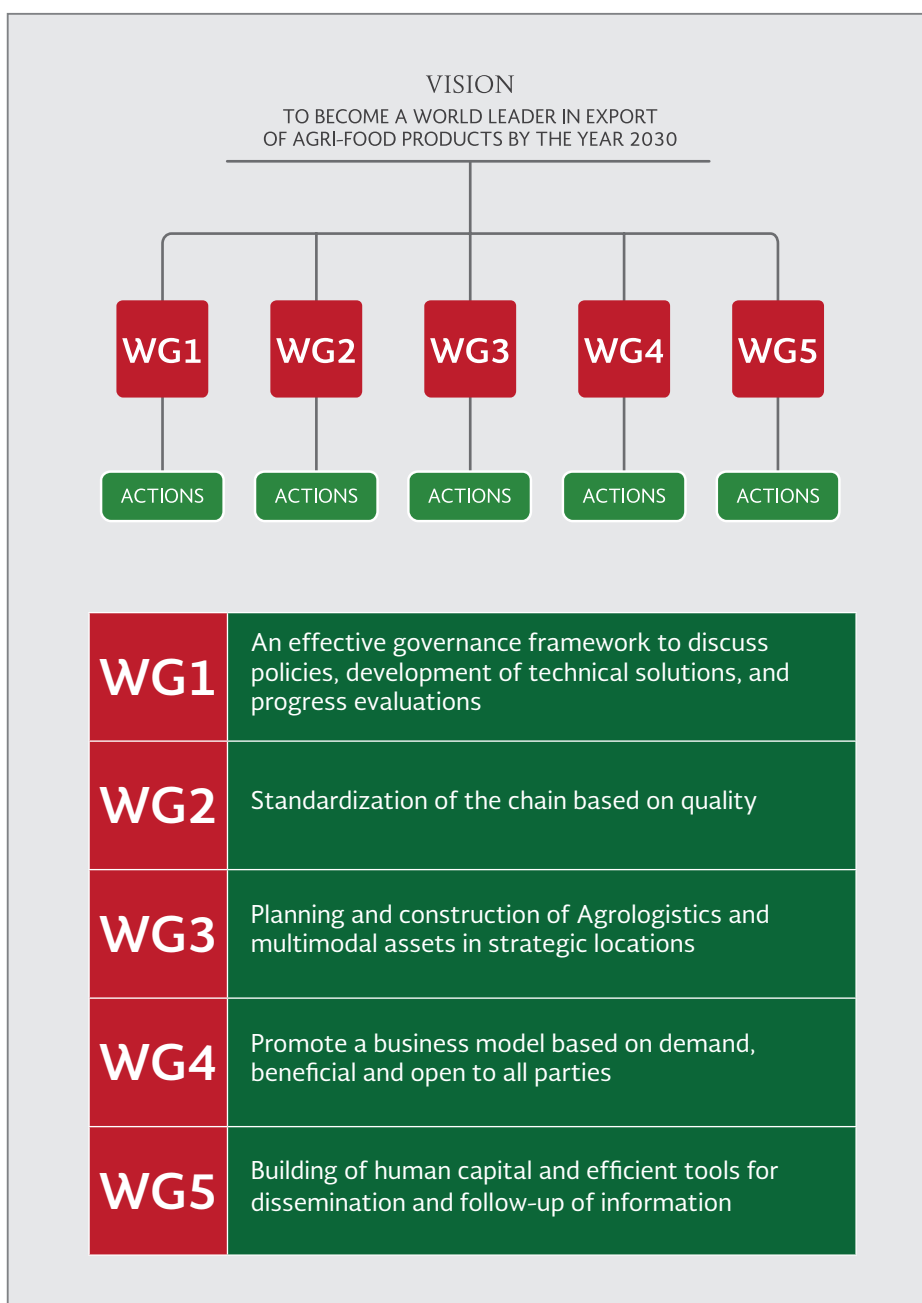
VISION
TO BECOME A WORLD LEADER IN EXPORT OF AGRI-FOOD PRODUCTS BY THE YEAR 2030

WG1
WG2
WG3
WG4
WG5

ACTIONS
ACTIONS
ACTIONS
ACTIONS
ACTIONS

| WG1 | An effective governance framework to discuss policies, development of technical solutions, and progress evaluations |
|---|---|
| WG2 | Standardization of the chain based on quality |
| WG3 | Planning and construction of Agrologistics and multimodal assets in strategic locations |
| WG4 | Promote a business model based on demand, beneficial and open to all parties |
| WG5 | Building of human capital and efficient tools for dissemination and follow-up of information |